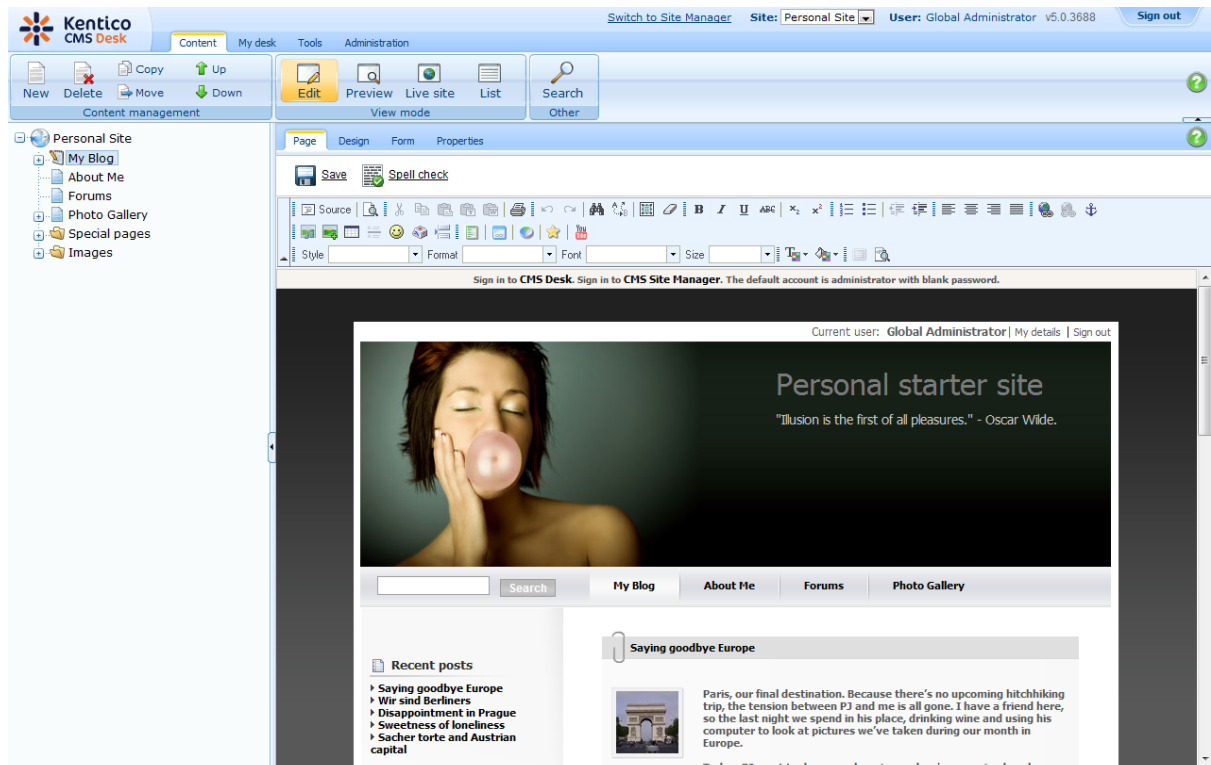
Kentico CMS Desk

Content | My desk | Tools | Administration

Switch to Site Manager   Site: Personal Site   User: Global Administrator v5.0.3688   Sign out

New | Delete | Copy | Move | Up | Down
Content management

Edit | Preview | Live site | List
View mode

Search
Other

Personal Site
My Blog
About Me
Forums
Photo Gallery
Special pages
Images

Page | Design | Form | Properties

Save   Spell check

Source

Style   Format   Font   Size

Sign in to CMS Desk. Sign in to CMS Site Manager. The default account is administrator with blank password.

Current user: Global Administrator | My details | Sign out

Personal starter site

"Illusion is the first of all pleasures." - Oscar Wilde.

Search   My Blog   About Me   Forums   Photo Gallery

Recent posts
Saying goodbye Europe
Wir sind Berliners
Disappointment in Prague
Sweetness of loneliness
Sacher torte and Austrian capital

Saying goodbye Europe

Paris, our final destination. Because there's no upcoming hitchhiking trip, the tension between PJ and me is all gone. I have a friend here, so the last night we spend in his place, drinking wine and using his computer to look at pictures we've taken during our month in Europe.